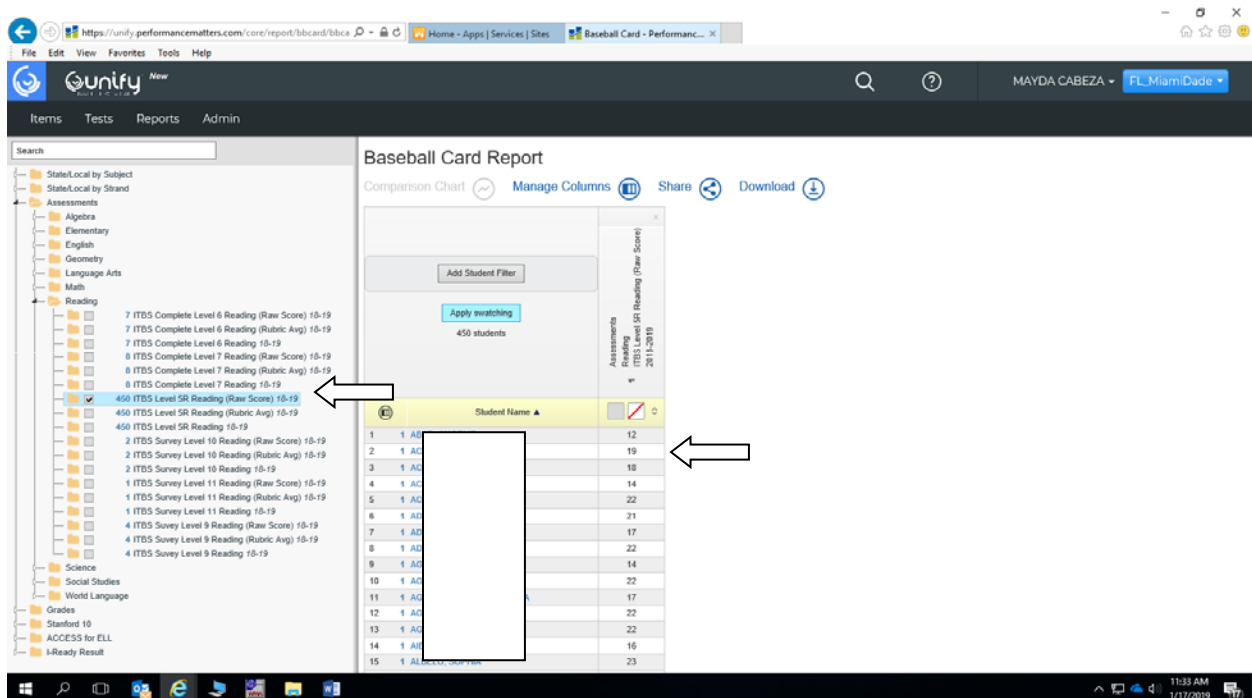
https://unify.performancematters.com/core/report/bbcard/bbca
Home - Apps | Services | Sites
Baseball Card - Performanc...
File Edit View Favorites Tools Help

unify New

MAYDA CABEZA
FL_MiamiDade

Items Tests Reports Admin

Search

State/Local by Subject
State/Local by Strand
Assessments
Algebra
Elementary
English
Geometry
Language Arts
Math
Reading
7 ITBS Complete Level 6 Reading (Raw Score) 18-19
7 ITBS Complete Level 6 Reading (Rubric Avg) 18-19
7 ITBS Complete Level 6 Reading 18-19
8 ITBS Complete Level 7 Reading (Raw Score) 18-19
8 ITBS Complete Level 7 Reading (Rubric Avg) 18-19
8 ITBS Complete Level 7 Reading 18-19
450 ITBS Level SR Reading (Raw Score) 18-19
450 ITBS Level SR Reading (Rubric Avg) 18-19
450 ITBS Level SR Reading 18-19
2 ITBS Survey Level 10 Reading (Raw Score) 18-19
2 ITBS Survey Level 10 Reading (Rubric Avg) 18-19
2 ITBS Survey Level 10 Reading 18-19
1 ITBS Survey Level 11 Reading (Raw Score) 18-19
1 ITBS Survey Level 11 Reading (Rubric Avg) 18-19
1 ITBS Survey Level 11 Reading 18-19
4 ITBS Suvey Level 9 Reading (Raw Score) 18-19
4 ITBS Suvey Level 9 Reading (Rubric Avg) 18-19
4 ITBS Suvey Level 9 Reading 18-19
Science
Social Studies
World Language
Grades
Stanford 10
ACCESS for ELL
I-Ready Result

Baseball Card Report
Comparison Chart Manage Columns Share Download

Add Student Filter
Apply swatching
450 students

Assessments Reading ITBS Level SR Reading (Raw Score) 2018-2019

Student Name ▲

| | Student Name | |
|---|---|---|
| 1 | 1 AB | 12 |
| 2 | 1 AC | 19 |
| 3 | 1 AC | 18 |
| 4 | 1 AC | 14 |
| 5 | 1 AC | 22 |
| 6 | 1 AD | 21 |
| 7 | 1 AD | 17 |
| 8 | 1 AD | 22 |
| 9 | 1 AC | 14 |
| 10 | 1 AC | 22 |
| 11 | 1 AC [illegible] A | 17 |
| 12 | 1 AC | 22 |
| 13 | 1 AC | 22 |
| 14 | 1 AB | 16 |
| 15 | 1 ALBELO, SOPHIA | 23 |

11:33 AM
1/17/2019